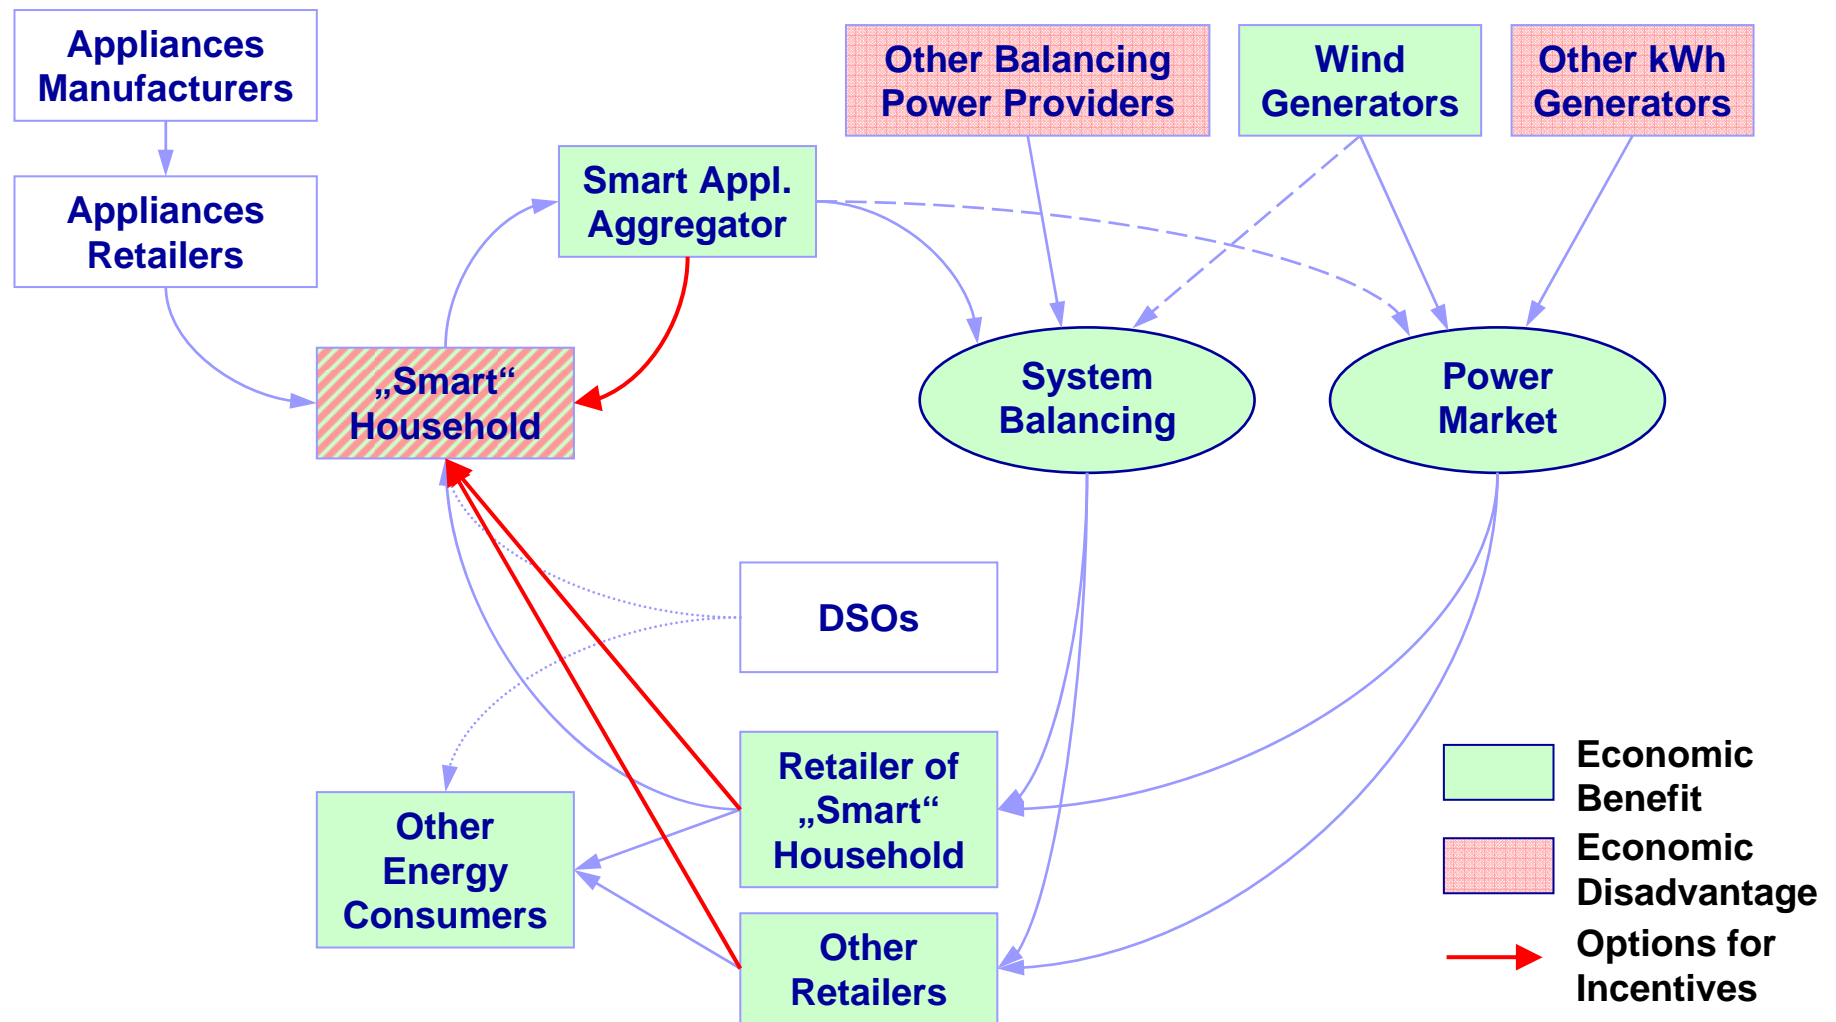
Appliances Manufacturers

Appliances Retailers

Smart Appl. Aggregator

Other Balancing Power Providers

Wind Generators

Other kWh Generators

„Smart“ Household

System Balancing

Power Market

DSOs

Other Energy Consumers

Retailer of „Smart“ Household

Other Retailers

Economic Benefit

Economic Disadvantage

Options for Incentives